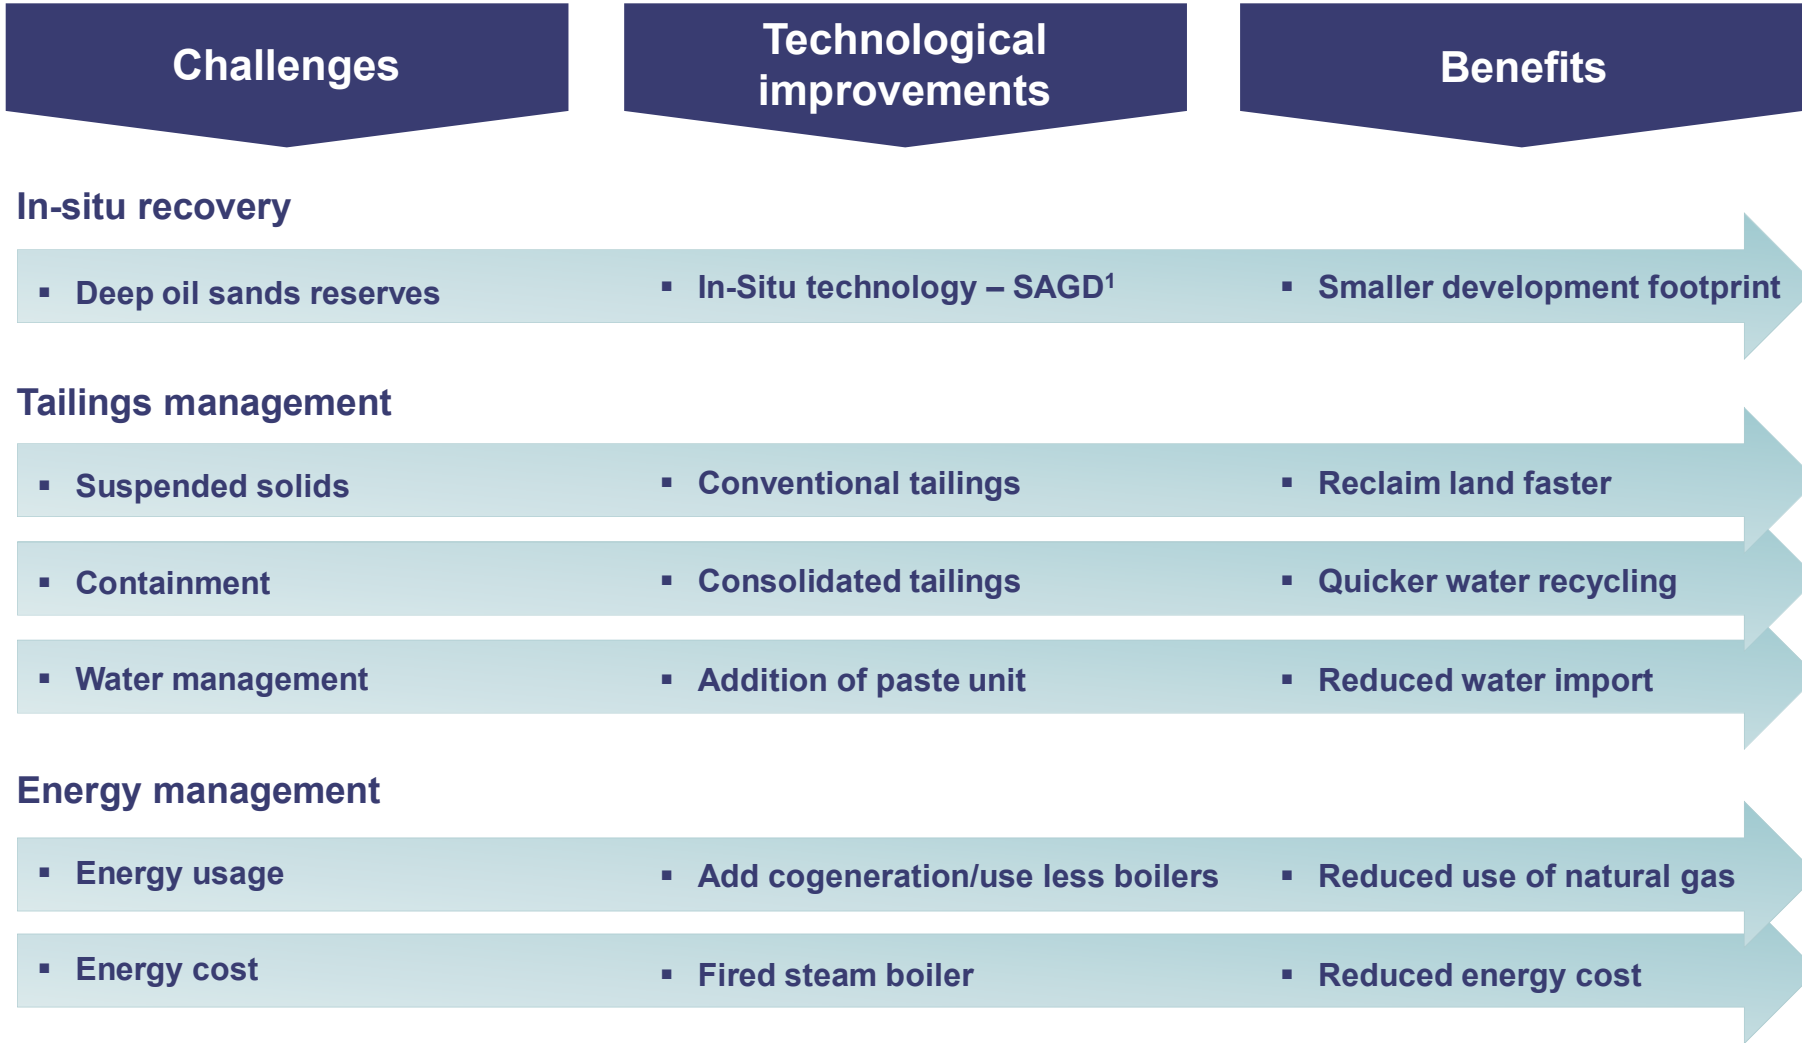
Challenges

Technological improvements

Benefits

In-situ recovery

▪ Deep oil sands reserves

▪ In-Situ technology – SAGD$^1$

▪ Smaller development footprint

Tailings management

▪ Suspended solids

▪ Conventional tailings

▪ Reclaim land faster

▪ Containment

▪ Consolidated tailings

▪ Quicker water recycling

▪ Water management

▪ Addition of paste unit

▪ Reduced water import

Energy management

▪ Energy usage

▪ Add cogeneration/use less boilers

▪ Reduced use of natural gas

▪ Energy cost

▪ Fired steam boiler

▪ Reduced energy cost